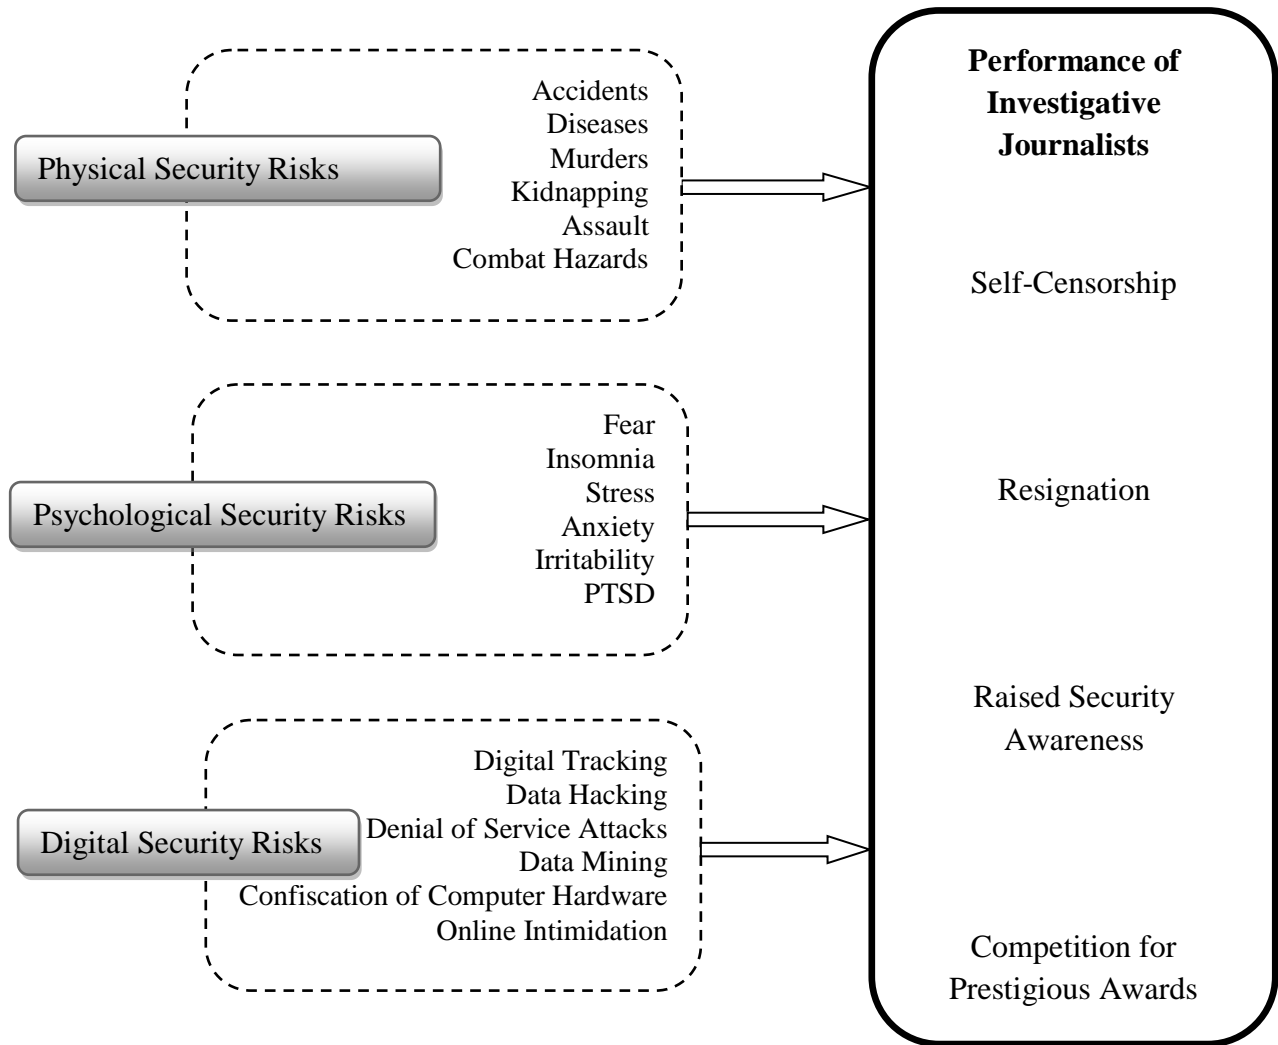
Physical Security Risks

Accidents
Diseases
Murders
Kidnapping
Assault
Combat Hazards

Psychological Security Risks

Fear
Insomnia
Stress
Anxiety
Irritability
PTSD

Digital Security Risks

Digital Tracking
Data Hacking
Denial of Service Attacks
Data Mining
Confiscation of Computer Hardware
Online Intimidation

**Performance of Investigative Journalists**

Self-Censorship

Resignation

Raised Security Awareness

Competition for Prestigious Awards